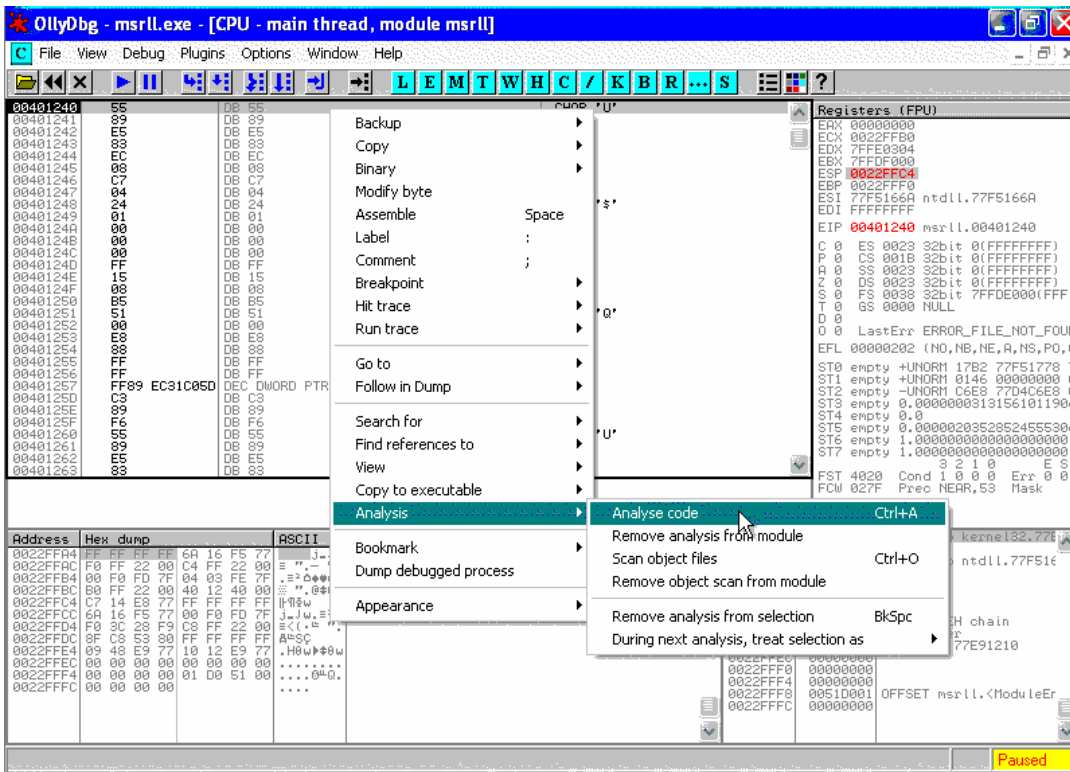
OllyDbg - msrll.exe - [CPU - main thread, module msrll]

C File View Debug Plugins Options Window Help

L E M T W H C / K B R ... S

| 00401240 | 55 | DB 55 | CHAR 'U' |
|---|---|---|---|
| 00401241 | 89 | DB 89 | |
| 00401242 | E5 | DB E5 | |
| 00401243 | 83 | DB 83 | |
| 00401244 | EC | DB EC | |
| 00401245 | 08 | DB 08 | |
| 00401246 | C7 | DB C7 | |
| 00401247 | 04 | DB 04 | |
| 00401248 | 24 | DB 24 | '$' |
| 00401249 | 01 | DB 01 | |
| 0040124A | 00 | DB 00 | |
| 0040124B | 00 | DB 00 | |
| 0040124C | 00 | DB 00 | |
| 0040124D | FF | DB FF | |
| 0040124E | 15 | DB 15 | |
| 0040124F | 08 | DB 08 | |
| 00401250 | B5 | DB B5 | |
| 00401251 | 51 | DB 51 | 'Q' |
| 00401252 | 00 | DB 00 | |
| 00401253 | E8 | DB E8 | |
| 00401254 | 88 | DB 88 | |
| 00401255 | FF | DB FF | |
| 00401256 | FF | DB FF | |
| 00401257 | FF89 EC31C05D | DEC DWORD PTR | |
| 0040125D | C3 | DB C3 | |
| 0040125E | 89 | DB 89 | |
| 0040125F | F6 | DB F6 | |
| 00401260 | 55 | DB 55 | 'U' |
| 00401261 | 89 | DB 89 | |
| 00401262 | E5 | DB E5 | |
| 00401263 | 83 | DB 83 | |

Backup
Copy
Binary
Modify byte
Assemble Space
Label :
Comment ;
Breakpoint
Hit trace
Run trace
Go to
Follow in Dump
Search for
Find references to
View
Copy to executable
Analysis
Bookmark
Dump debugged process
Appearance

Analyse code Ctrl+A
Remove analysis from module
Scan object files Ctrl+O
Remove object scan from module
Remove analysis from selection BkSpc
During next analysis, treat selection as

Registers (FPU)
EAX 00000000
ECX 0022FFB0
EDX 7FFE0304
EBX 7FFDF000
ESP 0022FFC4
EBP 0022FFF0
ESI 77F5166A ntdll.77F5166A
EDI FFFFFFFF
EIP 00401240 msrll.00401240
C 0 ES 0023 32bit 0(FFFFFFFF)
P 0 CS 001B 32bit 0(FFFFFFFF)
A 0 SS 0023 32bit 0(FFFFFFFF)
Z 0 DS 0023 32bit 0(FFFFFFFF)
S 0 FS 0038 32bit 7FFDE000(FFF
T 0 GS 0000 NULL
D 0
O 0 LastErr ERROR_FILE_NOT_FOU
EFL 00000202 (NO,NB,NE,A,NS,PO,
ST0 empty +UNORM 17B2 77F51778
ST1 empty +UNORM 0146 00000000
ST2 empty -UNORM C6E8 77D4C6E8
ST3 empty 0.0000000313156101190
ST4 empty 0.0
ST5 empty 0.0000020352852455530
ST6 empty 1.0000000000000000000
ST7 empty 1.0000000000000000000
3 2 1 0 E S
FST 4020 Cond 1 0 0 0 Err 0 0
FCW 027F Prec NEAR,53 Mask

| Address | Hex dump | ASCII |
|---|---|---|
| 0022FFA4 | FF FF FF FF 6A 16 F5 77 | j- |
| 0022FFAC | F0 FF 22 00 C4 FF 22 00 | ≡ ". " |
| 0022FFB4 | 00 F0 FD 7F 04 03 FE 7F | .≡²♦♥■ |
| 0022FFBC | B0 FF 22 00 40 12 40 00 | ░ ".@‡@. |
| 0022FFC4 | C7 14 E8 77 FF FF FF FF | ╟¶Φw |
| 0022FFCC | 6A 16 F5 77 00 F0 FD 7F | j-⌡w.≡² |
| 0022FFD4 | F0 3C 28 F9 C8 FF 22 00 | ≡<(·╚ ". |
| 0022FFDC | 8F C8 53 80 FF FF FF FF | Å╚SÇ |
| 0022FFE4 | 09 48 E9 77 10 12 E9 77 | .HΘw►‡Θw |
| 0022FFEC | 00 00 00 00 00 00 00 00 | ........ |
| 0022FFF4 | 00 00 00 00 01 D0 51 00 | ....☺╨Q. |
| 0022FFFC | 00 00 00 00 | .... |

kernel32.77E
ntdll.77F516
H chain
77E91210
0022FFF0 00000000
0022FFF4 00000000
0022FFF8 0051D001 OFFSET msrll.<ModuleEr
0022FFFC 00000000

Paused